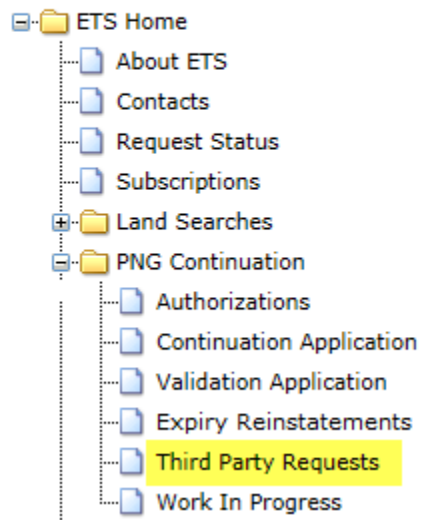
ETS Home
About ETS
Contacts
Request Status
Subscriptions
Land Searches
PNG Continuation
Authorizations
Continuation Application
Validation Application
Expiry Reinstatements
Third Party Requests
Work In Progress